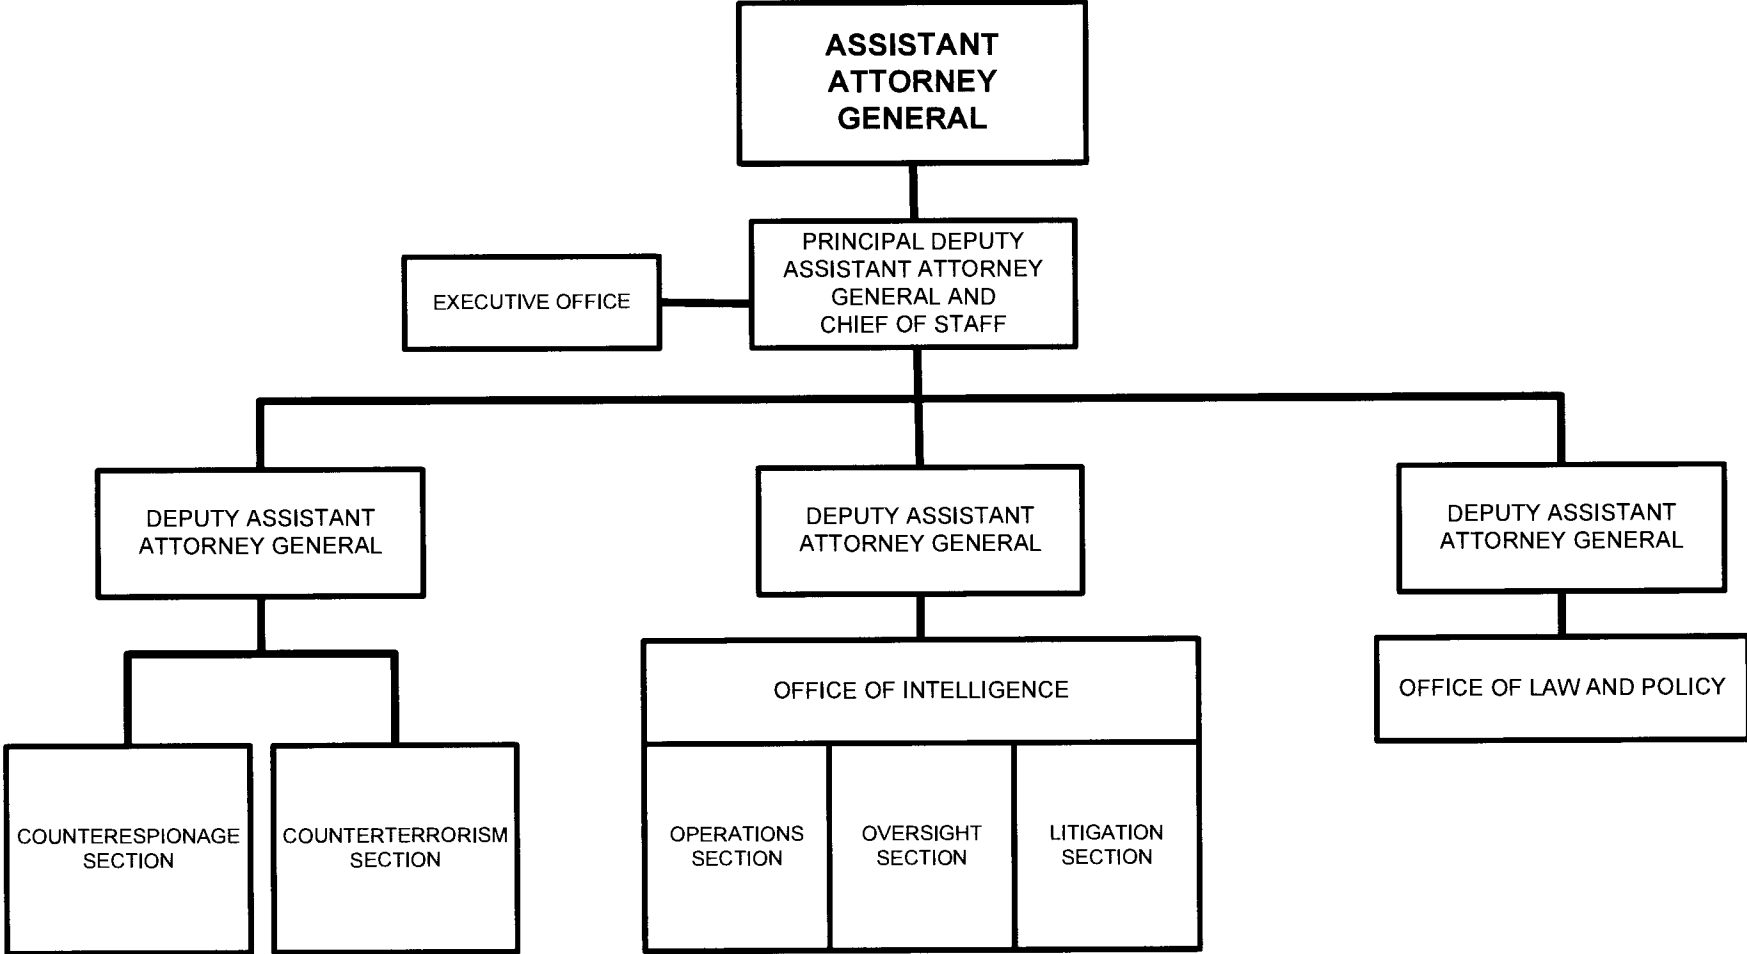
ASSISTANT ATTORNEY GENERAL

EXECUTIVE OFFICE

PRINCIPAL DEPUTY ASSISTANT ATTORNEY GENERAL AND CHIEF OF STAFF

DEPUTY ASSISTANT ATTORNEY GENERAL

DEPUTY ASSISTANT ATTORNEY GENERAL

DEPUTY ASSISTANT ATTORNEY GENERAL

COUNTERESPIONAGE SECTION

COUNTERTERRORISM SECTION

OFFICE OF INTELLIGENCE

OPERATIONS SECTION

OVERSIGHT SECTION

LITIGATION SECTION

OFFICE OF LAW AND POLICY